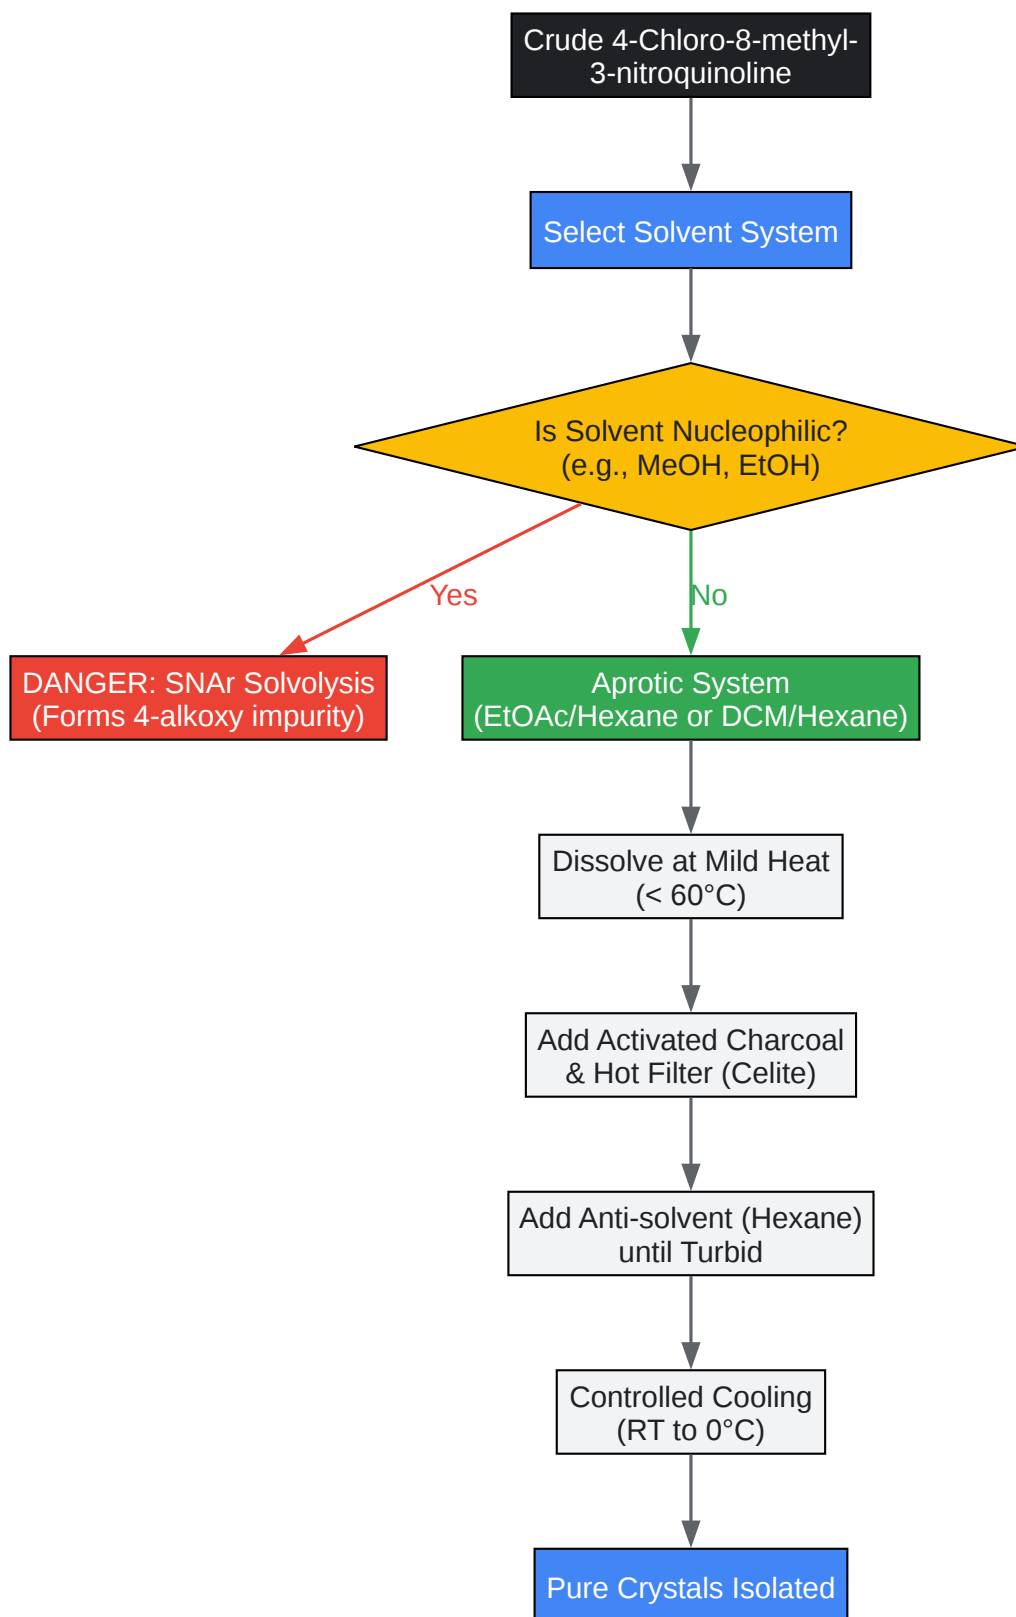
Crude 4-Chloro-8-methyl-3-nitroquinoline

Select Solvent System

Is Solvent Nucleophilic?
(e.g., MeOH, EtOH)

Yes

No

DANGER: SNAr Solvolysis
(Forms 4-alkoxy impurity)

Aprotic System
(EtOAc/Hexane or DCM/Hexane)

Dissolve at Mild Heat
(< 60°C)

Add Activated Charcoal
& Hot Filter (Celite)

Add Anti-solvent (Hexane)
until Turbid

Controlled Cooling
(RT to 0°C)

Pure Crystals Isolated